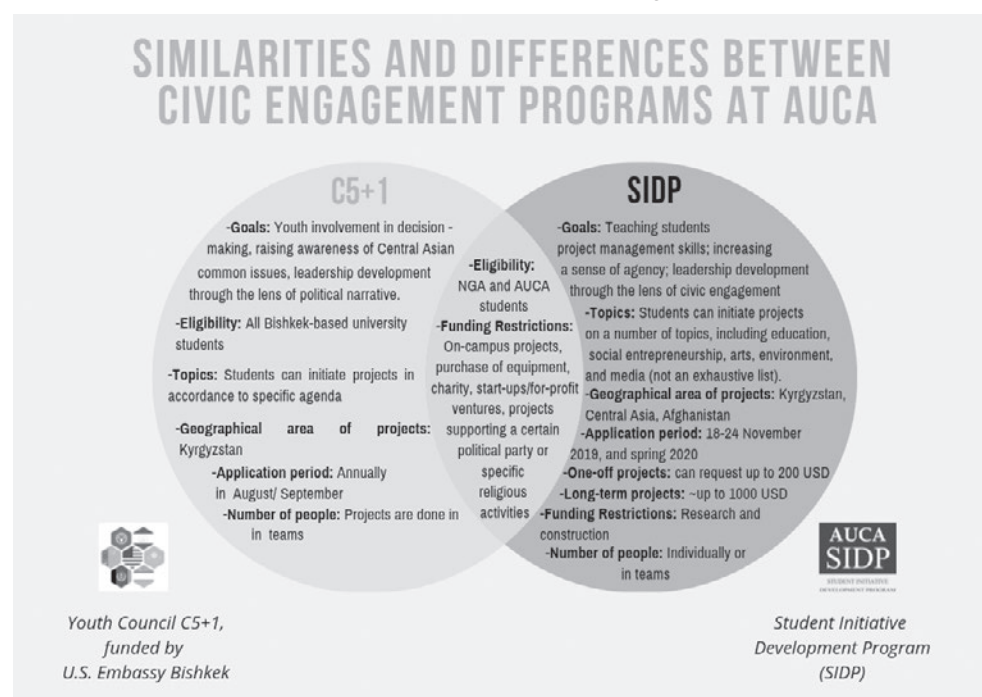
SIMILARITIES AND DIFFERENCES BETWEEN CIVIC ENGAGEMENT PROGRAMS AT AUCA

C5+1

-Goals: Youth involvement in decision - making, raising awareness of Central Asian common issues, leadership development through the lens of political narrative.

-Eligibility: All Bishkek-based university students

-Topics: Students can initiate projects in accordance to specific agenda

-Geographical area of projects: Kyrgyzstan

-Application period: Annually in August/ September

-Number of people: Projects are done in in teams

-Eligibility: NGA and AUCA students

-Funding Restrictions: On-campus projects, purchase of equipment, charity, start-ups/for-profit ventures, projects supporting a certain political party or specific religious activities

SIDP

-Goals: Teaching students project management skills; increasing a sense of agency; leadership development through the lens of civic engagement

-Topics: Students can initiate projects on a number of topics, including education, social entrepreneurship, arts, environment, and media (not an exhaustive list).

-Geographical area of projects: Kyrgyzstan, Central Asia, Afghanistan

-Application period: 18-24 November 2019, and spring 2020

-One-off projects: can request up to 200 USD

-Long-term projects: ~up to 1000 USD

-Funding Restrictions: Research and construction

-Number of people: Individually or in teams

AUCA SIDP STUDENT INITIATIVE DEVELOPMENT PROGRAM

Youth Council C5+1, funded by U.S. Embassy Bishkek

Student Initiative Development Program (SIDP)